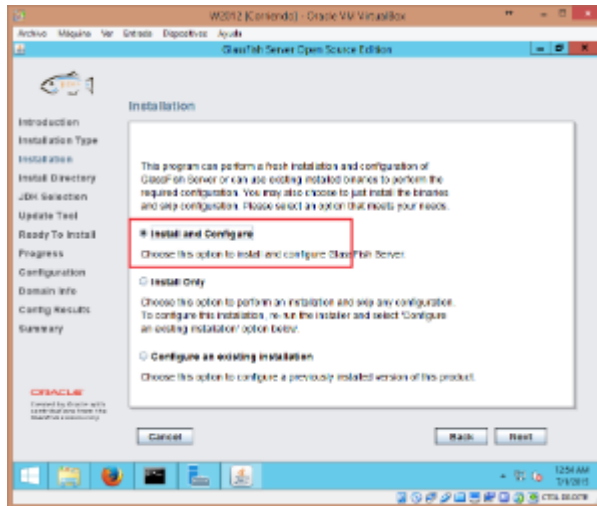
W2012 [Corriendo] - Oracle VM VirtualBox

Archivo Máquina Ver Entrada Dispositivos Ayuda

GlassFish Server Open Source Edition

Installation

Introduction
Installation Type
Installation
Install Directory
JDK Selection
Update Tool
Ready To Install
Progress
Configuration
Domain Info
Config Results
Summary

This program can perform a fresh installation and configuration of GlassFish Server or can use existing installed binaries to perform the required configuration. You may also choose to just install the binaries and skip configuration. Please select an option that meets your needs.

Install and Configure

Choose this option to install and configure GlassFish Server.

Install Only

Choose this option to perform an installation and skip any configuration. To configure this installation, re-run the installer and select 'Configure an existing installation' option below.

Configure an existing installation

Choose this option to configure a previously installed version of this product.

ORACLE

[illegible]

Cancel

Back

Next

12:54 AM
7/9/2015

CTRL DERECHA